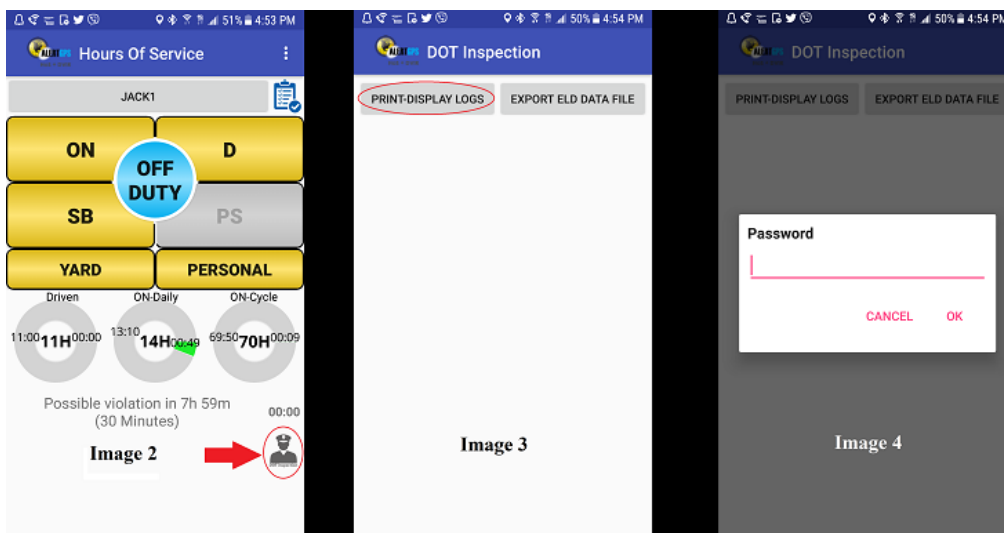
51% 4:53 PM
Hours Of Service
JACK1
ON
D
OFF DUTY
SB
PS
YARD
PERSONAL
Driven
ON-Daily
ON-Cycle
11:00 11H 00:00
13:10 14H 00:49
69:50 70H 00:09
Possible violation in 7h 59m (30 Minutes)
00:00
Image 2

50% 4:54 PM
DOT Inspection
PRINT-DISPLAY LOGS
EXPORT ELD DATA FILE
Image 3

50% 4:54 PM
DOT Inspection
PRINT-DISPLAY LOGS
EXPORT ELD DATA FILE
Password
CANCEL
OK
Image 4